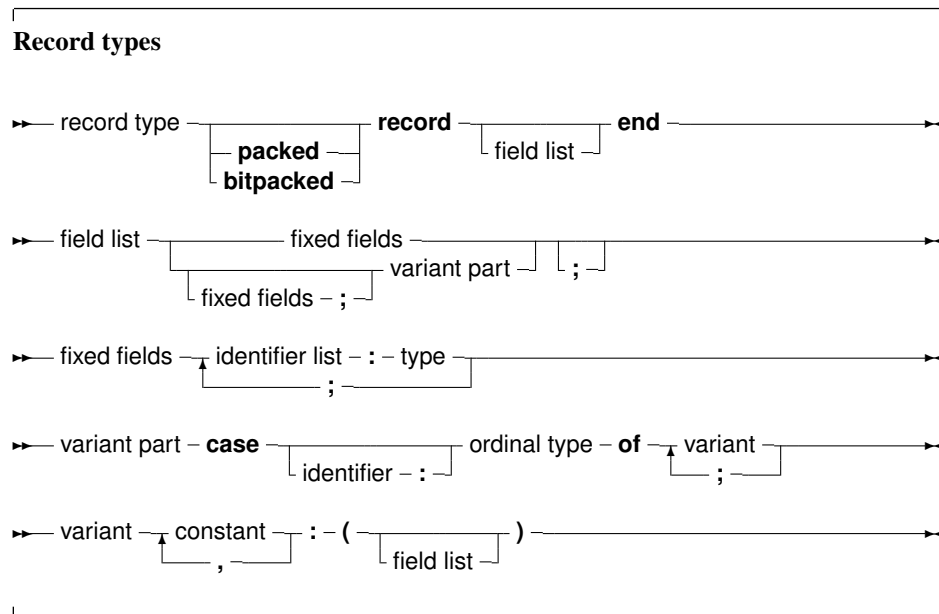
**Record types**

record type packed bitpacked record field list end

field list fixed fields fixed fields ; variant part ;

fixed fields identifier list : type ;

variant part case identifier : ordinal type of variant ;

variant constant , : ( field list )